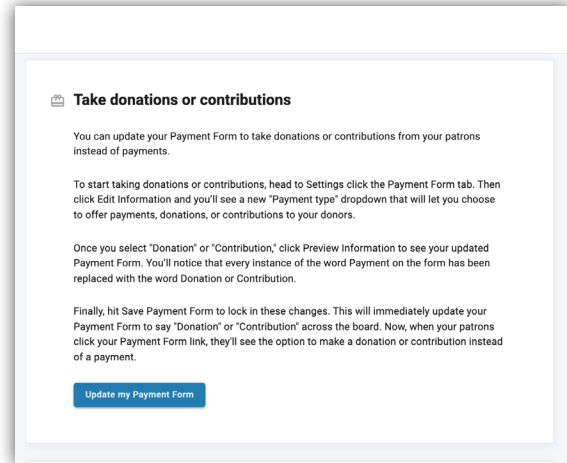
Take donations or contributions

You can update your Payment Form to take donations or contributions from your patrons instead of payments.

To start taking donations or contributions, head to Settings click the Payment Form tab. Then click Edit Information and you'll see a new "Payment type" dropdown that will let you choose to offer payments, donations, or contributions to your donors.

Once you select "Donation" or "Contribution," click Preview Information to see your updated Payment Form. You'll notice that every instance of the word Payment on the form has been replaced with the word Donation or Contribution.

Finally, hit Save Payment Form to lock in these changes. This will immediately update your Payment Form to say "Donation" or "Contribution" across the board. Now, when your patrons click your Payment Form link, they'll see the option to make a donation or contribution instead of a payment.

Update my Payment Form